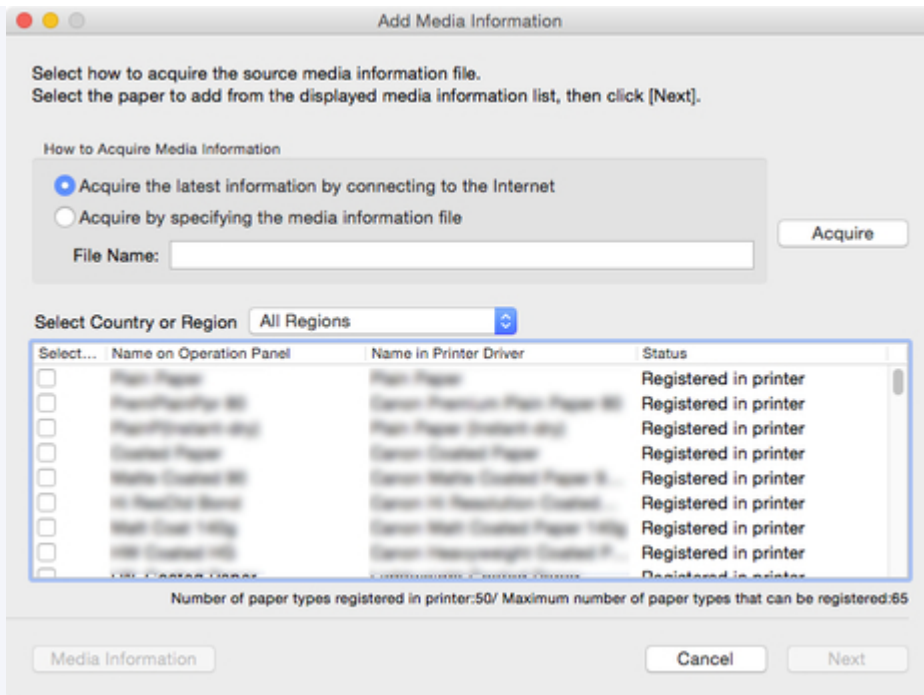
Add Media Information

Select how to acquire the source media information file.
Select the paper to add from the displayed media information list, then click [Next].

How to Acquire Media Information

Acquire the latest information by connecting to the Internet

Acquire by specifying the media information file

File Name:

Acquire

Select Country or Region All Regions

| Select... | Name on Operation Panel | Name in Printer Driver | Status |
|---|---|---|---|
| | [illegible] | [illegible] | Registered in printer |
| | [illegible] | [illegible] | Registered in printer |
| | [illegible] | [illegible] | Registered in printer |
| | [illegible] | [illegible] | Registered in printer |
| | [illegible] | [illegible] | Registered in printer |
| | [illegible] | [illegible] | Registered in printer |
| | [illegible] | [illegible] | Registered in printer |
| | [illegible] | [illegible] | Registered in printer |
| | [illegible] | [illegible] | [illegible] |

Number of paper types registered in printer:50/ Maximum number of paper types that can be registered:65

Media Information

Cancel

Next